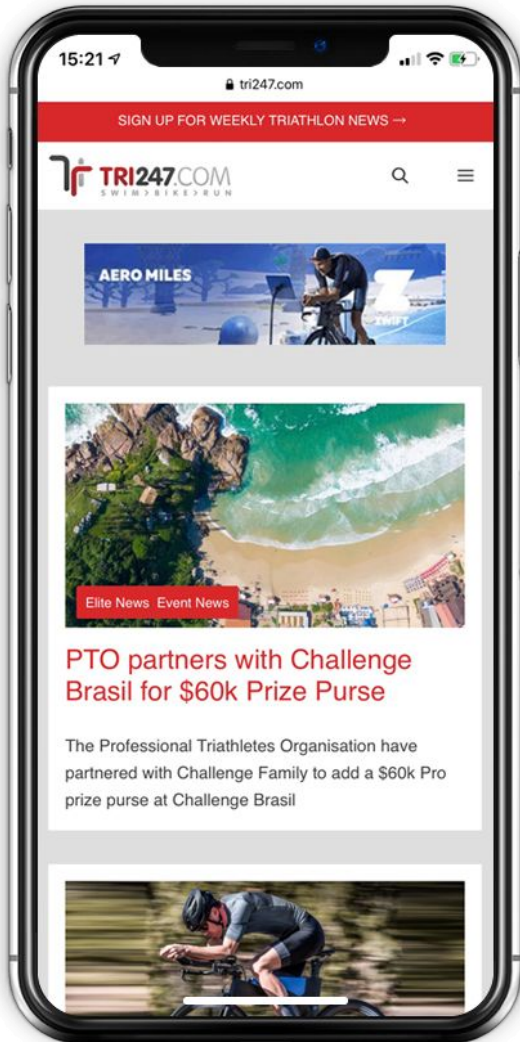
15:21

tri247.com

SIGN UP FOR WEEKLY TRIATHLON NEWS →

TRI247.COM
SWIM > BIKE > RUN

AERO MILES

ZWIFT

Elite News Event News

PTO partners with Challenge Brasil for $60k Prize Purse

The Professional Triathletes Organisation have partnered with Challenge Family to add a $60k Pro prize purse at Challenge Brasil